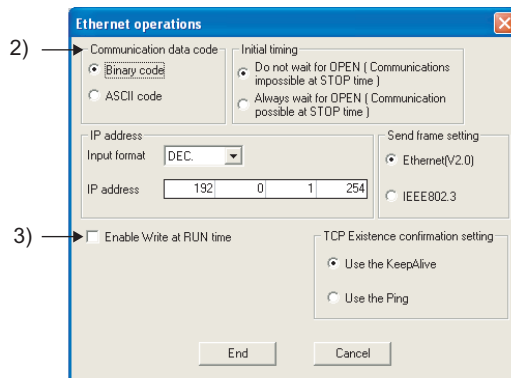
Ethernet operations

2)

Communication data code
Binary code
ASCII code

Initial timing
Do not wait for OPEN ( Communications impossible at STOP time )
Always wait for OPEN ( Communication possible at STOP time )

IP address
Input format DEC.
IP address 192 0 1 254

Send frame setting
Ethernet(V2.0)
IEEE802.3

3)

Enable Write at RUN time

TCP Existence confirmation setting
Use the KeepAlive
Use the Ping

End
Cancel